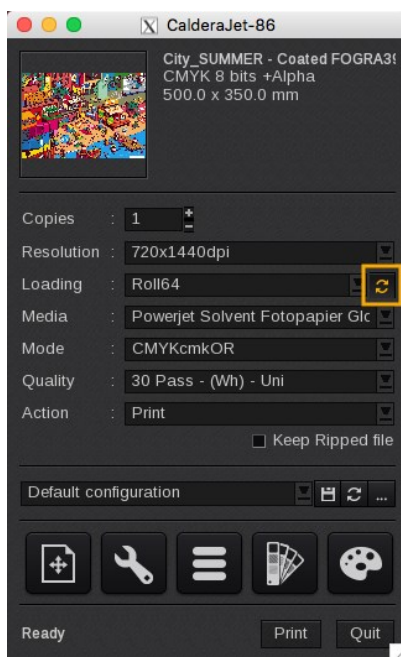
CalderaJet-86

City_SUMMER - Coated FOGRA3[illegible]
CMYK 8 bits +Alpha
500.0 x 350.0 mm

Copies : 1
Resolution : 720x1440dpi
Loading : Roll64
Media : Powerjet Solvent Fotopapier Glc
Mode : CMYKcmkOR
Quality : 30 Pass - (Wh) - Uni
Action : Print

Keep Ripped file

Default configuration

...

Ready

Print

Quit